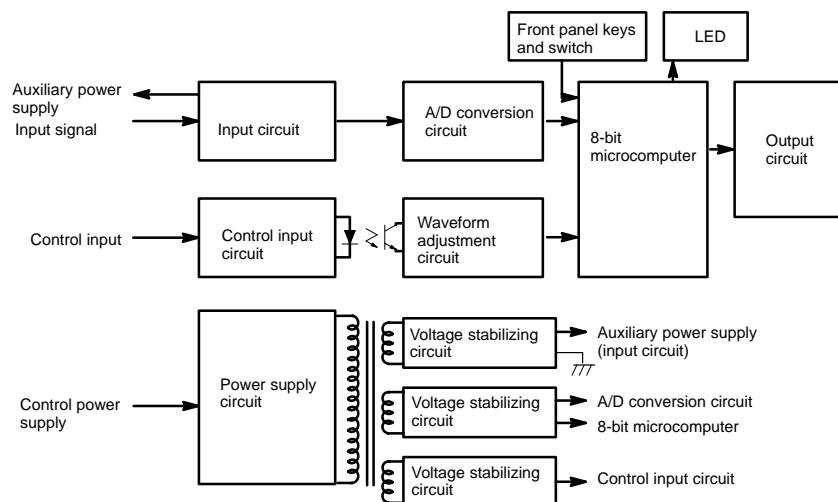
Front panel keys and switch

LED

Auxiliary power supply

Input signal

Input circuit

A/D conversion circuit

8-bit microcomputer

Output circuit

Control input

Control input circuit

Waveform adjustment circuit

Power supply circuit

Control power supply

Voltage stabilizing circuit

Auxiliary power supply (input circuit)

Voltage stabilizing circuit

A/D conversion circuit

8-bit microcomputer

Voltage stabilizing circuit

Control input circuit